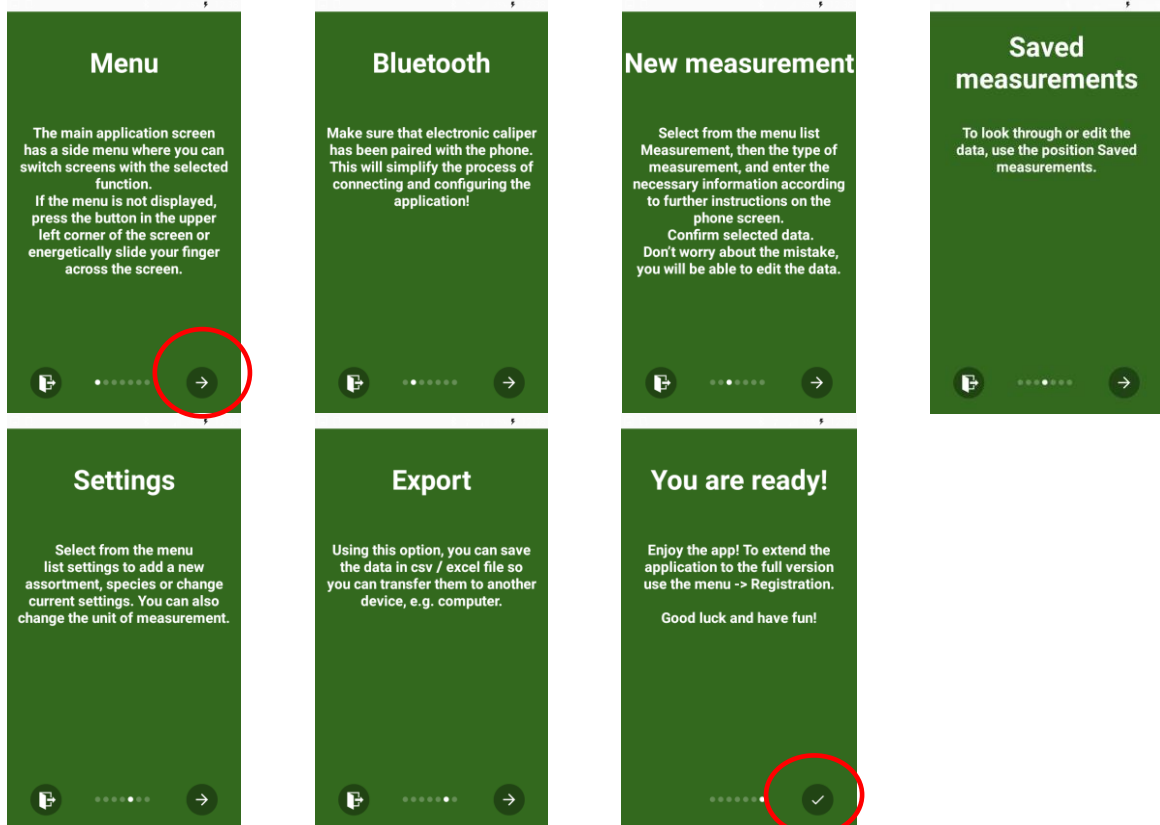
Menu

The main application screen has a side menu where you can switch screens with the selected function.
If the menu is not displayed, press the button in the upper left corner of the screen or energetically slide your finger across the screen.

Bluetooth

Make sure that electronic caliper has been paired with the phone. This will simplify the process of connecting and configuring the application!

New measurement

Select from the menu list Measurement, then the type of measurement, and enter the necessary information according to further instructions on the phone screen.
Confirm selected data.
Don't worry about the mistake, you will be able to edit the data.

Saved measurements

To look through or edit the data, use the position Saved measurements.

Settings

Select from the menu list settings to add a new assortment, species or change current settings. You can also change the unit of measurement.

Export

Using this option, you can save the data in csv / excel file so you can transfer them to another device, e.g. computer.

You are ready!

Enjoy the app! To extend the application to the full version use the menu -> Registration.

Good luck and have fun!